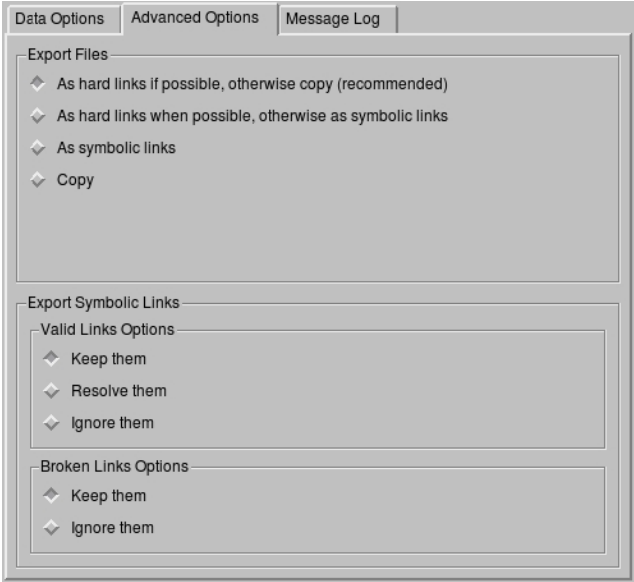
Data Options | Advanced Options | Message Log

Export Files

As hard links if possible, otherwise copy (recommended)

As hard links when possible, otherwise as symbolic links

As symbolic links

Copy

Export Symbolic Links

Valid Links Options

Keep them

Resolve them

Ignore them

Broken Links Options

Keep them

Ignore them